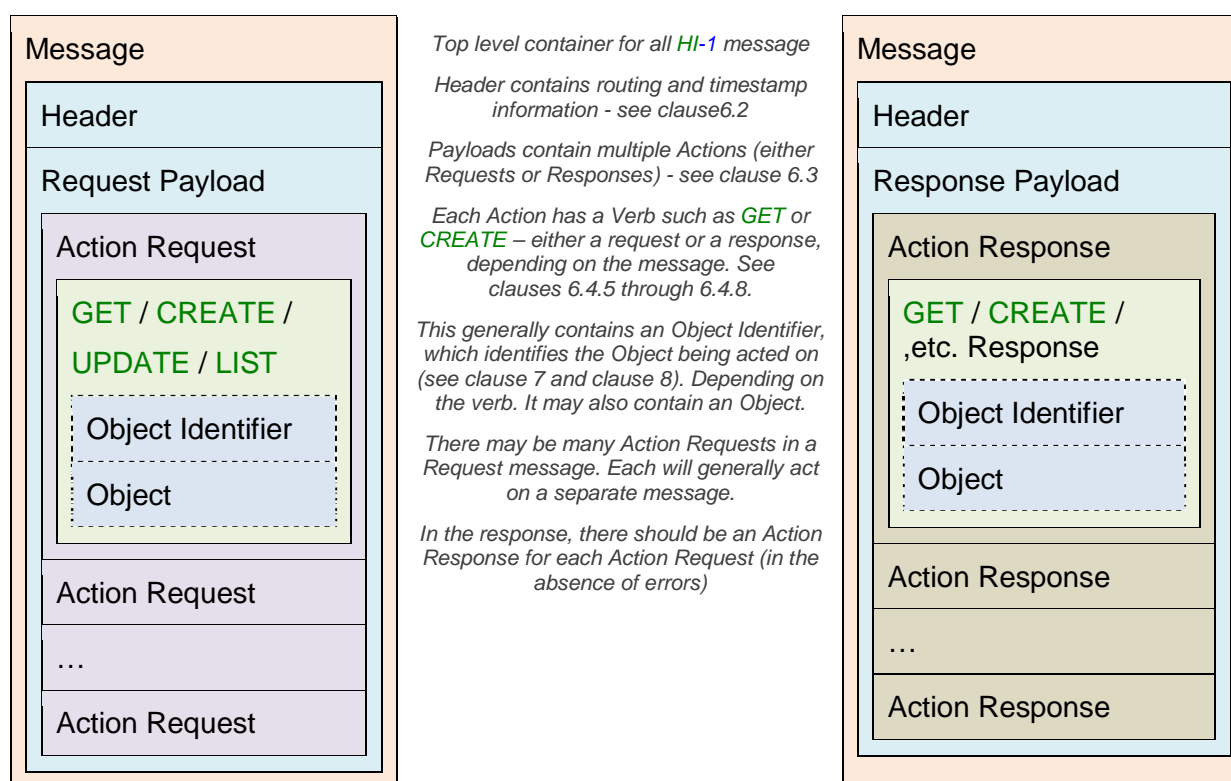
Message

Header

Request Payload

Action Request

GET / CREATE / UPDATE / LIST

Object Identifier

Object

Action Request

…

Action Request

Top level container for all HI-1 message

Header contains routing and timestamp information - see clause6.2

Payloads contain multiple Actions (either Requests or Responses) - see clause 6.3

Each Action has a Verb such as GET or CREATE – either a request or a response, depending on the message. See clauses 6.4.5 through 6.4.8.

This generally contains an Object Identifier, which identifies the Object being acted on (see clause 7 and clause 8). Depending on the verb. It may also contain an Object.

There may be many Action Requests in a Request message. Each will generally act on a separate message.

In the response, there should be an Action Response for each Action Request (in the absence of errors)

Message

Header

Response Payload

Action Response

GET / CREATE / ,etc. Response

Object Identifier

Object

Action Response

…

Action Response